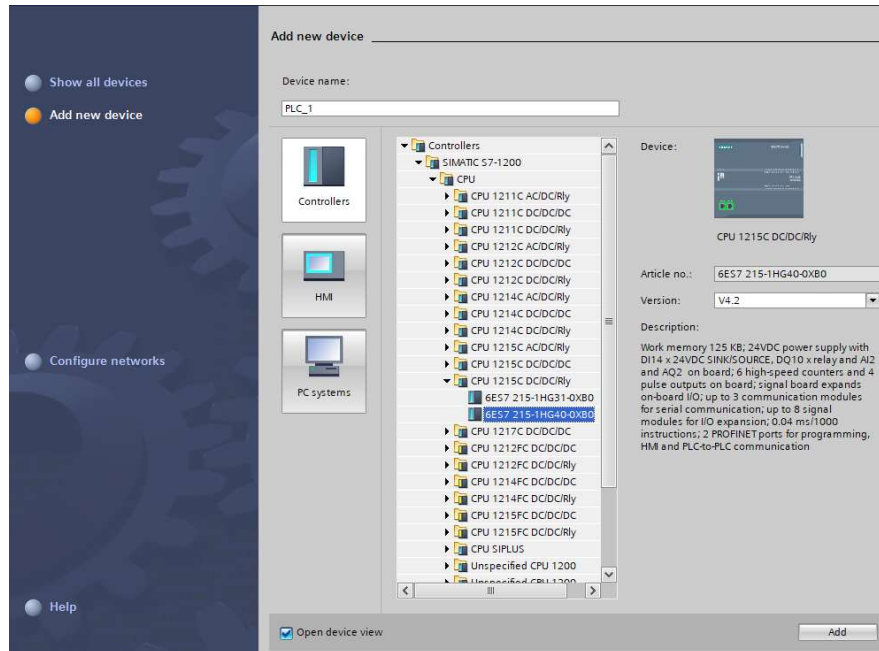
Show all devices

Add new device

Configure networks

Help

Add new device

Device name:

PLC_1

Controllers

HMI

PC systems

Controllers
SIMATIC S7-1200
CPU
CPU 1211C AC/DC/Rly
CPU 1211C DC/DC/DC
CPU 1211C DC/DC/Rly
CPU 1212C AC/DC/Rly
CPU 1212C DC/DC/DC
CPU 1212C DC/DC/Rly
CPU 1214C AC/DC/Rly
CPU 1214C DC/DC/DC
CPU 1214C DC/DC/Rly
CPU 1215C AC/DC/Rly
CPU 1215C DC/DC/DC
CPU 1215C DC/DC/Rly
6ES7 215-1HG31-0XB0
6ES7 215-1HG40-0XB0
CPU 1217C DC/DC/DC
CPU 1212FC DC/DC/DC
CPU 1212FC DC/DC/Rly
CPU 1214FC DC/DC/DC
CPU 1214FC DC/DC/Rly
CPU 1215FC DC/DC/DC
CPU 1215FC DC/DC/Rly
CPU SIPLUS
Unspecified CPU 1200
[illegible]

Device:

CPU 1215C DC/DC/Rly

Article no.: 6ES7 215-1HG40-0XB0

Version: V4.2

Description:

Work memory 125 KB; 24VDC power supply with DI14 x 24VDC SINK/SOURCE, DQ10 x relay and AI2 and AQ2 on board; 6 high-speed counters and 4 pulse outputs on board; signal board expands on-board I/O; up to 3 communication modules for serial communication; up to 8 signal modules for I/O expansion; 0.04 ms/1000 instructions; 2 PROFINET ports for programming, HMI and PLC-to-PLC communication

Open device view

Add